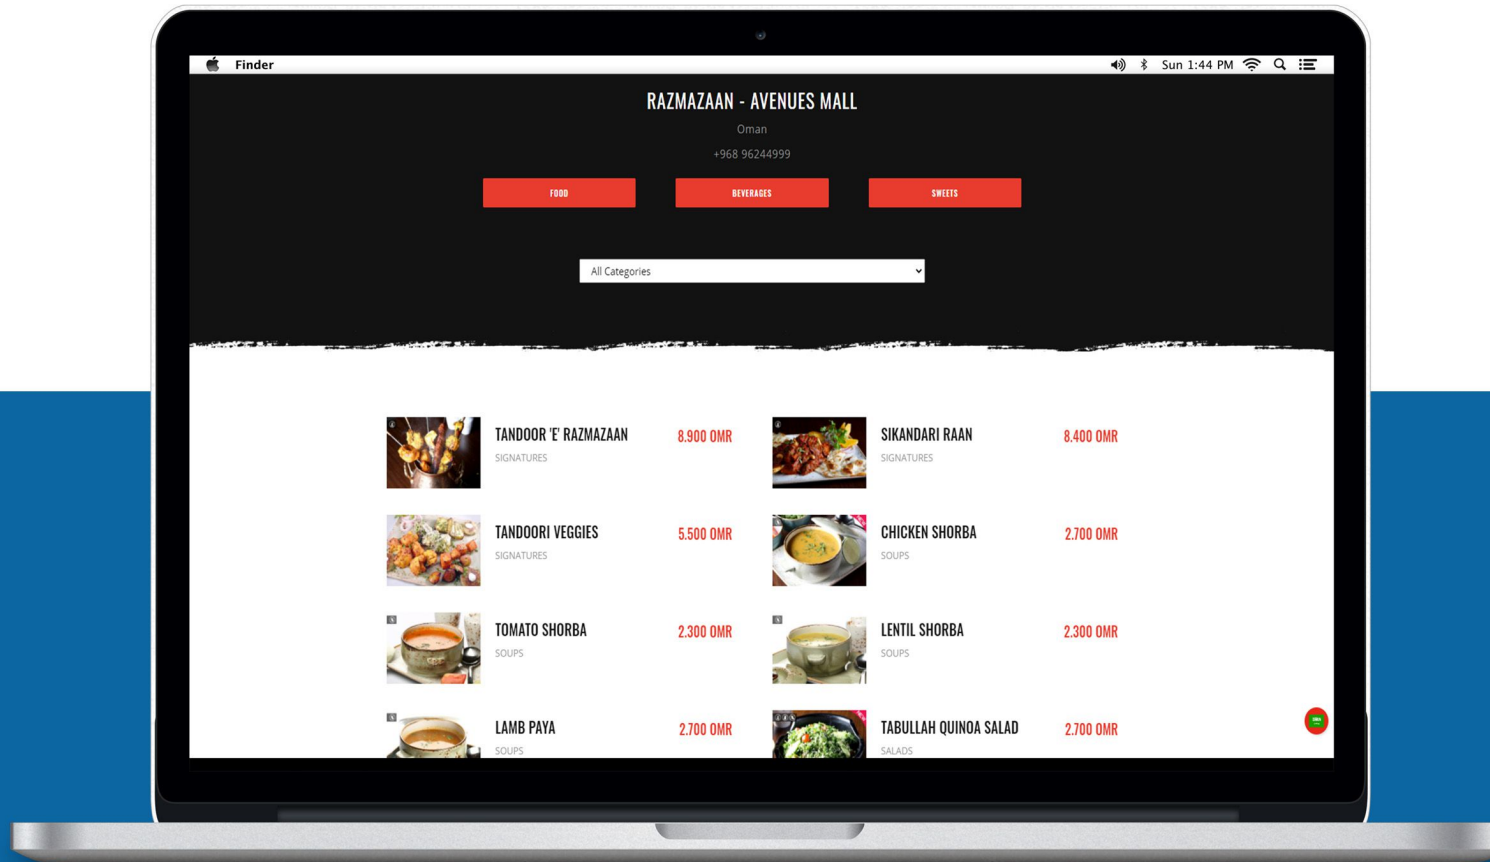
Finder
Sun 1:44 PM

RAZMAZAAN - AVENUES MALL
Oman
+968 96244999

FOOD
BEVERAGES
SWEETS

All Categories

TANDOOR 'E' RAZMAZAAN
SIGNATURES
8.900 OMR

SIKANDARI RAAN
SIGNATURES
8.400 OMR

TANDOORI VEGGIES
SIGNATURES
5.500 OMR

CHICKEN SHORBA
SOUPS
2.700 OMR

TOMATO SHORBA
SOUPS
2.300 OMR

LENTIL SHORBA
SOUPS
2.300 OMR

LAMB PAYA
SOUPS
2.700 OMR

TABULLAH QUINOA SALAD
SALADS
2.700 OMR